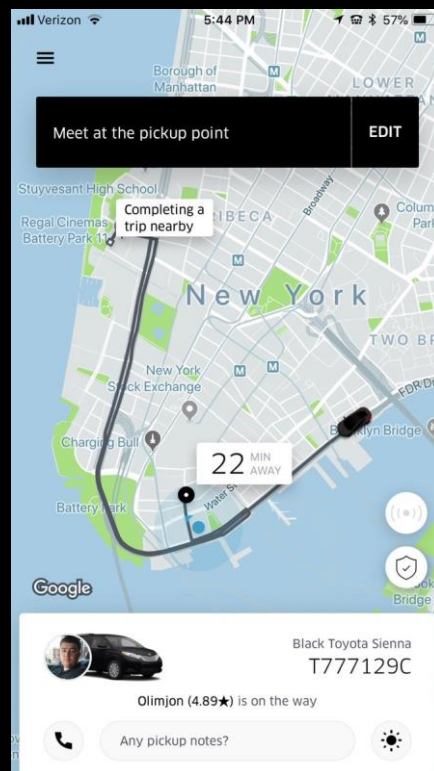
Verizon 5:44 PM 57%

Borough of Manhattan

LOWER

Meet at the pickup point

EDIT

Stuyvesant High School

Regal Cinemas Battery Park 11

Completing a trip nearby

RIBECA

Broadway

Colum Park

New York

TWO BR

New York Stock Exchange

FDR D

Charging Bull

Brooklyn Bridge

22 MIN AWAY

Water St

Battery Park

Google

Bridge

Black Toyota Sienna

T777129C

Olimjon (4.89★) is on the way

Any pickup notes?